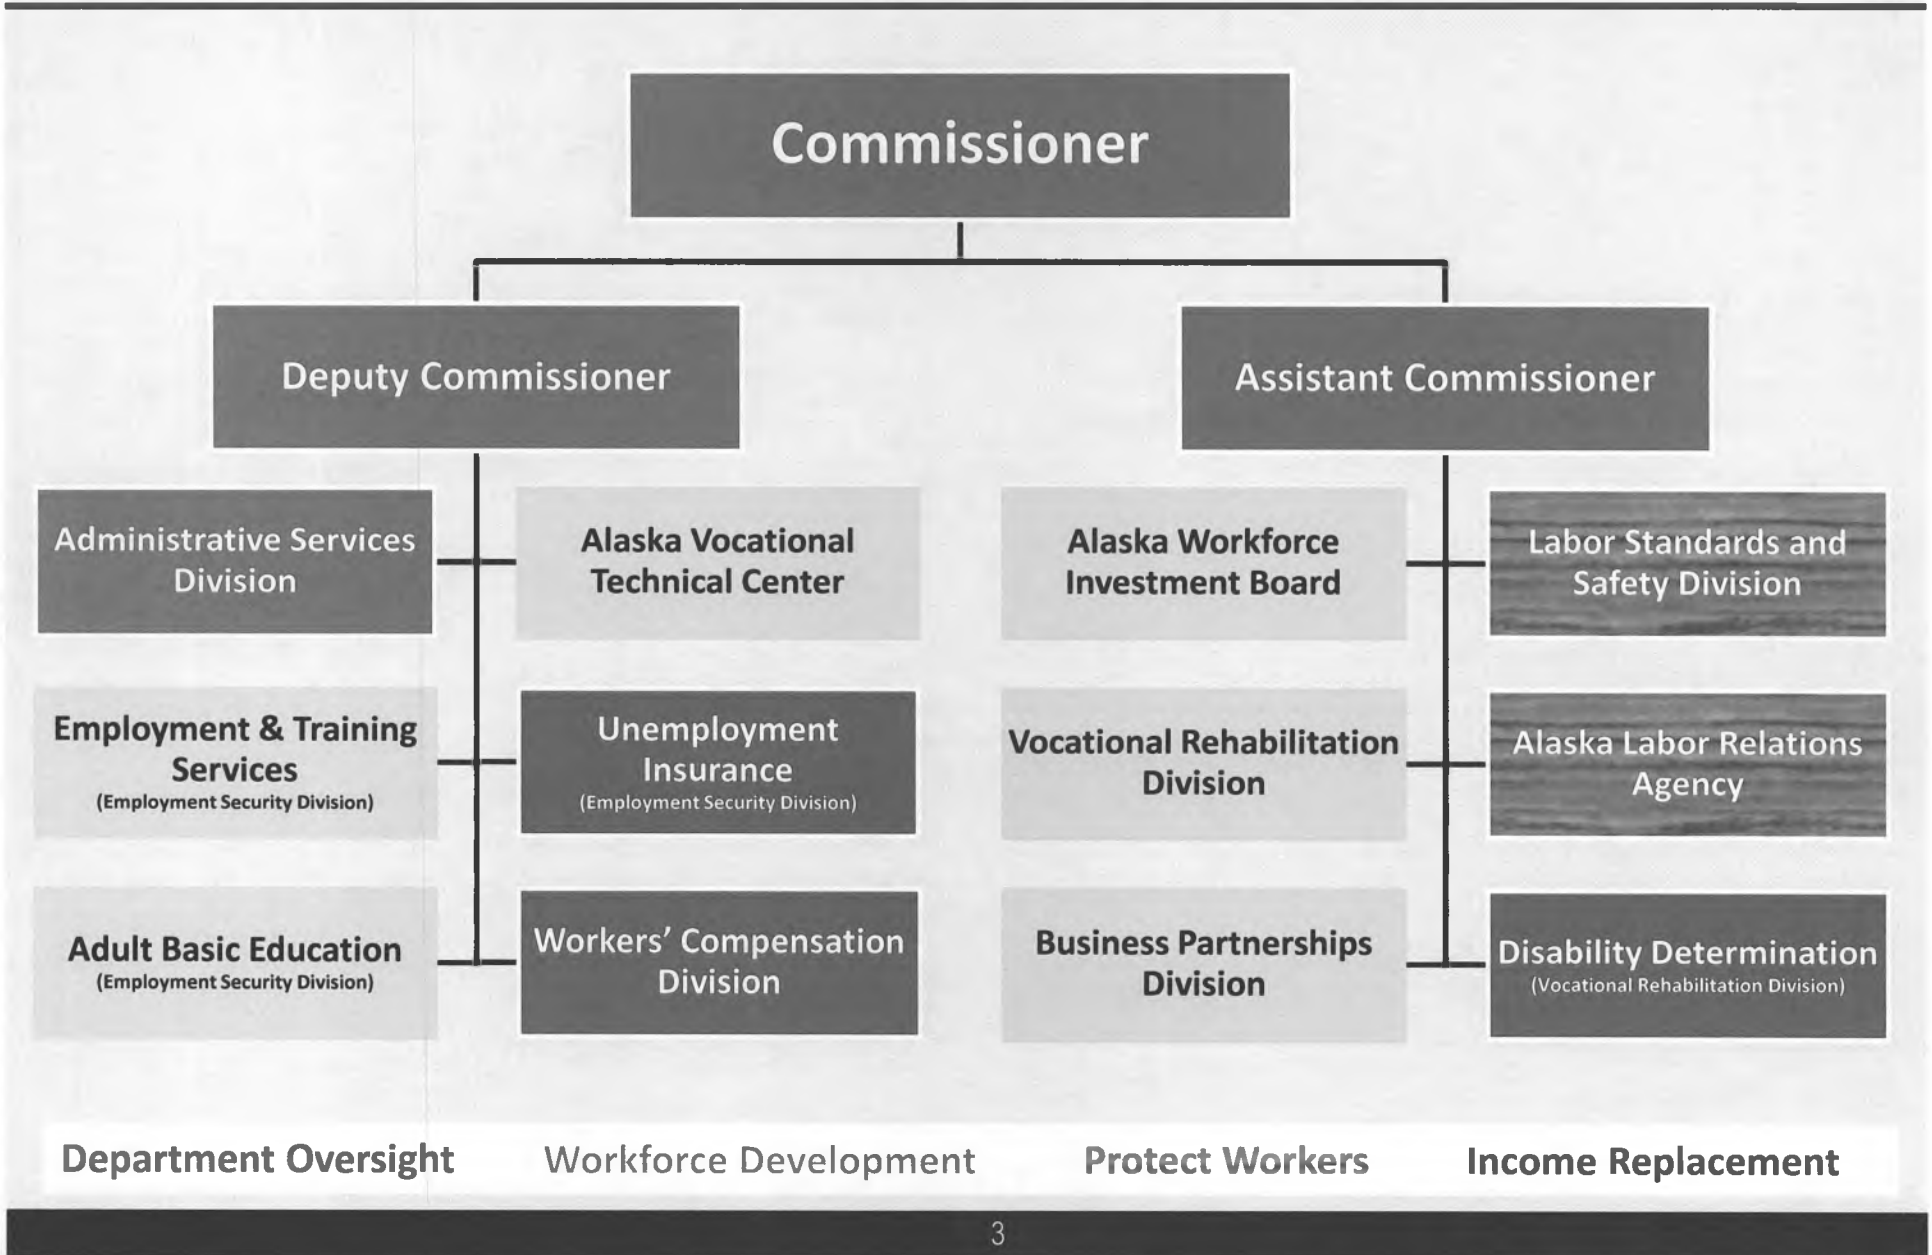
Commissioner

Deputy Commissioner

Assistant Commissioner

Administrative Services Division

Alaska Vocational Technical Center

Alaska Workforce Investment Board

Labor Standards and Safety Division

Employment & Training Services
(Employment Security Division)

Unemployment Insurance
(Employment Security Division)

Vocational Rehabilitation Division

Alaska Labor Relations Agency

Adult Basic Education
(Employment Security Division)

Workers' Compensation Division

Business Partnerships Division

Disability Determination
(Vocational Rehabilitation Division)

Department Oversight Workforce Development Protect Workers Income Replacement

3